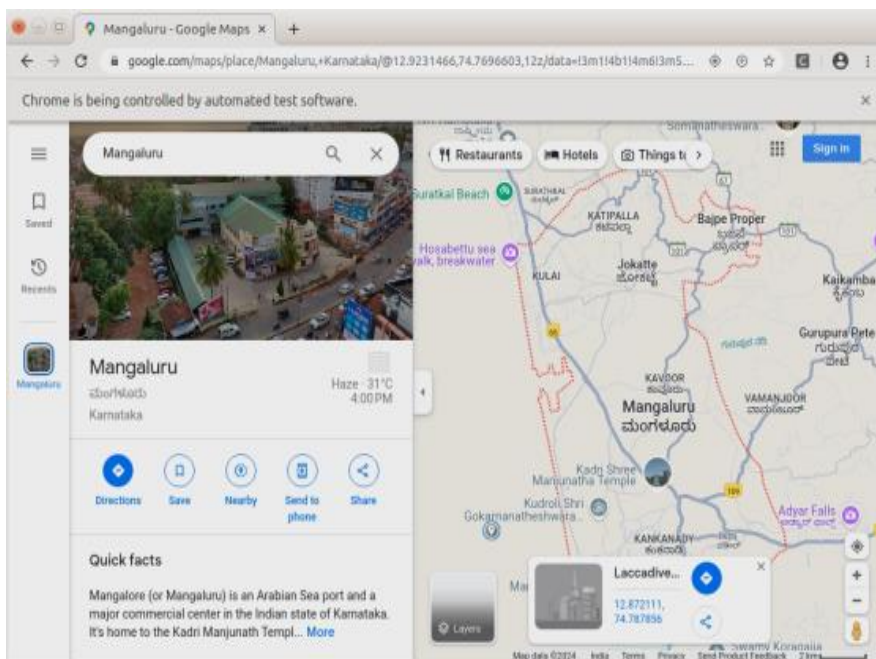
Mangaluru - Google Maps ×

google.com/maps/place/Mangaluru,+Karnataka/@12.9231466,74.7696603,12z/data=!3m1!4b1!4m6!3m5...

Chrome is being controlled by automated test software.

Mangaluru

Saved

Recents

Mangaluru

Mangaluru
ಮಂಗಳೂರು
Karnataka

Haze · 31°C
4:00 PM

Directions Save Nearby Send to phone Share

Quick facts

Mangalore (or Mangaluru) is an Arabian Sea port and a major commercial center in the Indian state of Karnataka. It's home to the Kadri Manjunath Templ... More

Restaurants Hotels Things t

Sign in

Somanatheswara

Suratkal Beach

SURATHKAL

KATIPALLA

Bajpe Proper

Hosabettu sea walk, breakwater

KULAI

Jokatte

Kaikamba

Gurupura Pete

KAVOOR

Mangaluru
ಮಂಗಳೂರು

VAMANJOOR

Kadri Shree Manjunatha Temple

Kudroli Shri Gokarnanatheshwara

KANKANADY

Adyar Falls

Laccadive...
12.872111, 74.787856

Layers

Map data ©2024 India Terms Privacy Send Product Feedback 2 km